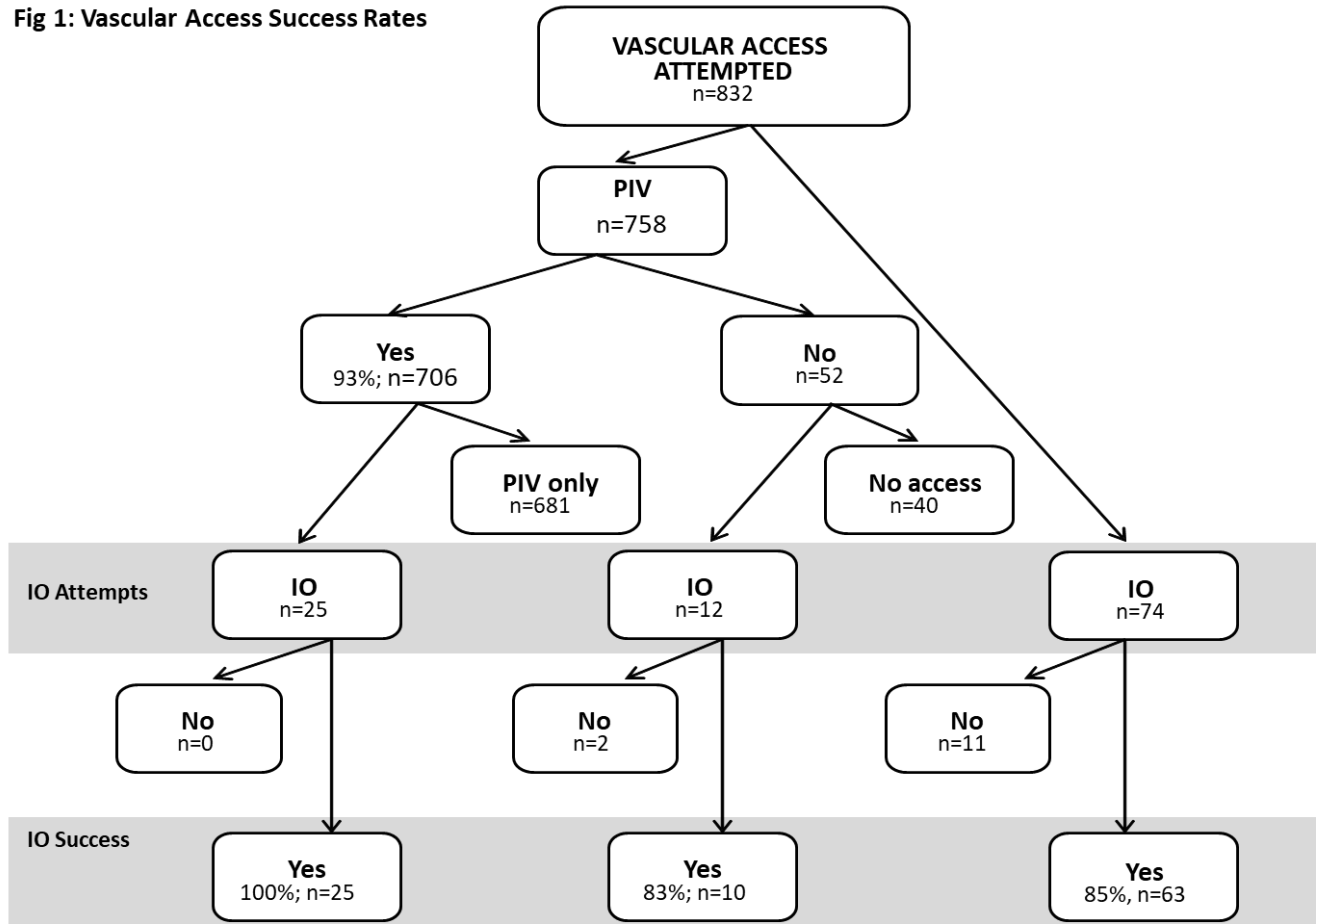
Fig 1: Vascular Access Success Rates

VASCULAR ACCESS ATTEMPTED
n=832

PIV
n=758

Yes
93%; n=706

No
n=52

PIV only
n=681

No access
n=40

IO Attempts

IO
n=25

IO
n=12

IO
n=74

No
n=0

No
n=2

No
n=11

IO Success

Yes
100%; n=25

Yes
83%; n=10

Yes
85%, n=63